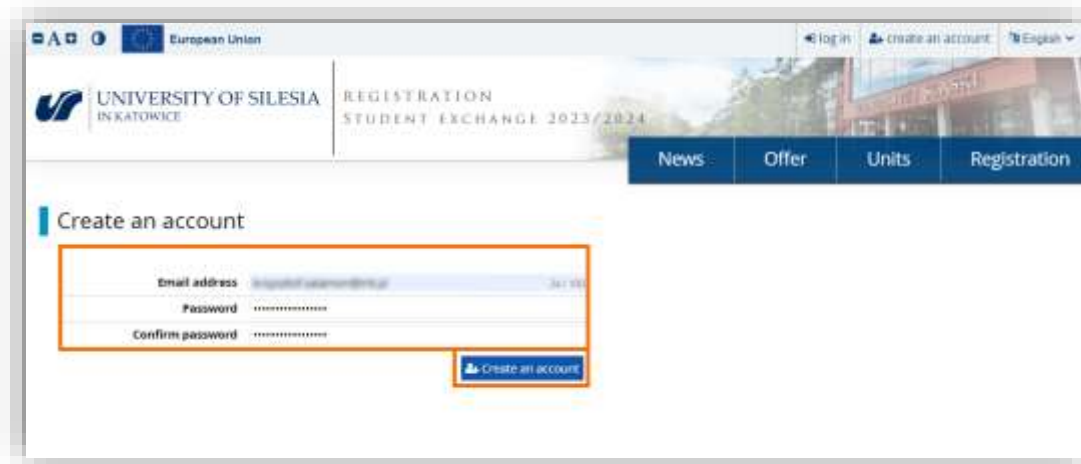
A European Union

log in create an account English

UNIVERSITY OF SILESIA IN KATOWICE

REGISTRATION
STUDENT EXCHANGE 2023/2024

News Offer Units Registration

Create an account

Email address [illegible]
Password ················
Confirm password ················

Create an account